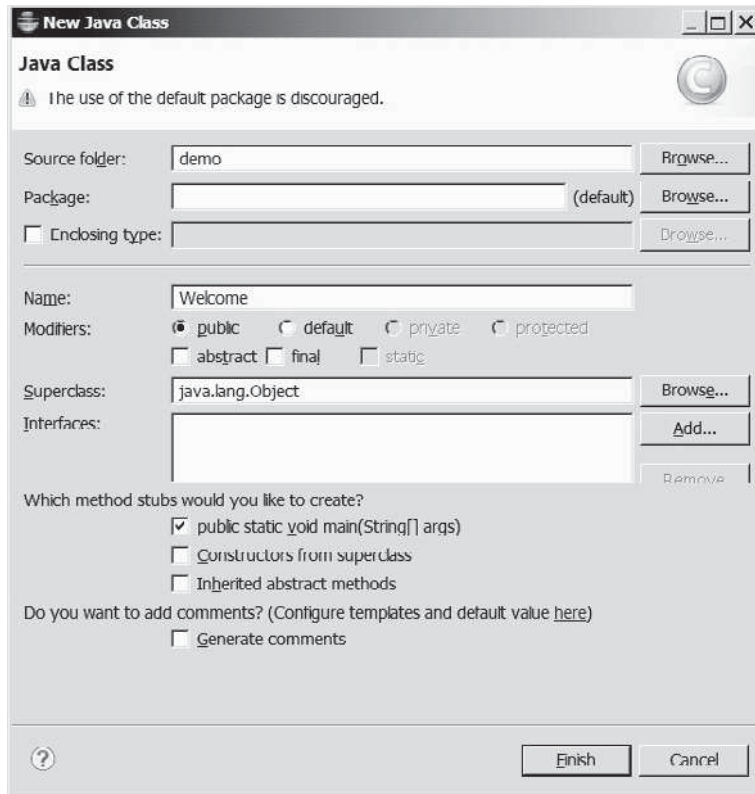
New Java Class

Java Class

The use of the default package is discouraged.

Source folder: demo Browse...

Package: (default) Browse...

Enclosing type: Browse...

Name: Welcome

Modifiers: public default private protected

abstract final static

Superclass: java.lang.Object Browse...

Interfaces: Add...

Remove

Which method stubs would you like to create?

public static void main(String[] args)

Constructors from superclass

Inherited abstract methods

Do you want to add comments? (Configure templates and default value here)

Generate comments

?

Finish Cancel